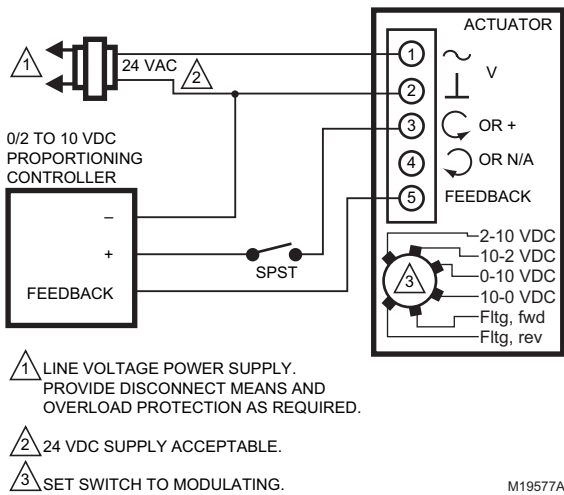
ACTUATOR

1

24 VAC

2

1

2

V

0/2 TO 10 VDC PROPORTIONING CONTROLLER

3

OR +

4

OR N/A

5

FEEDBACK

–

+

SPST

FEEDBACK

3

2-10 VDC
10-2 VDC
0-10 VDC
10-0 VDC
Fltg, fwd
Fltg, rev

1 LINE VOLTAGE POWER SUPPLY. PROVIDE DISCONNECT MEANS AND OVERLOAD PROTECTION AS REQUIRED.

2 24 VDC SUPPLY ACCEPTABLE.

3 SET SWITCH TO MODULATING.

M19577A